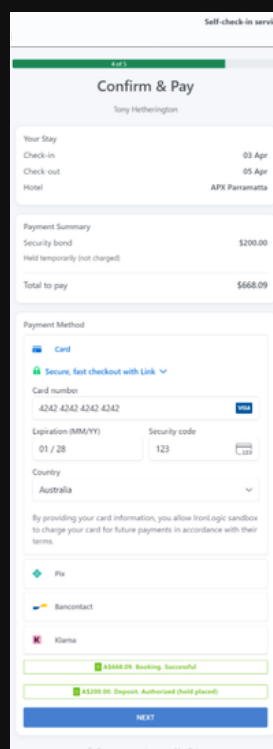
Self-check-in servi

4 of 5

Confirm & Pay

Tony Hetherington

Your Stay

Check-in 03 Apr

Check-out 05 Apr

Hotel APX Parramatta

Payment Summary

Security bond $200.00

Held temporarily (not charged)

Total to pay $668.09

Payment Method

Card

Secure, fast checkout with Link

Card number

4242 4242 4242 4242

VISA

Expiration (MM/YY)

01 / 28

Security code

123

Country

Australia

By providing your card information, you allow IronLogic sandbox to charge your card for future payments in accordance with their terms.

Pix

Bancontact

Klarna

A$468.09. Booking. Successful

A$200.00. Deposit. Authorized (hold placed)

NEXT